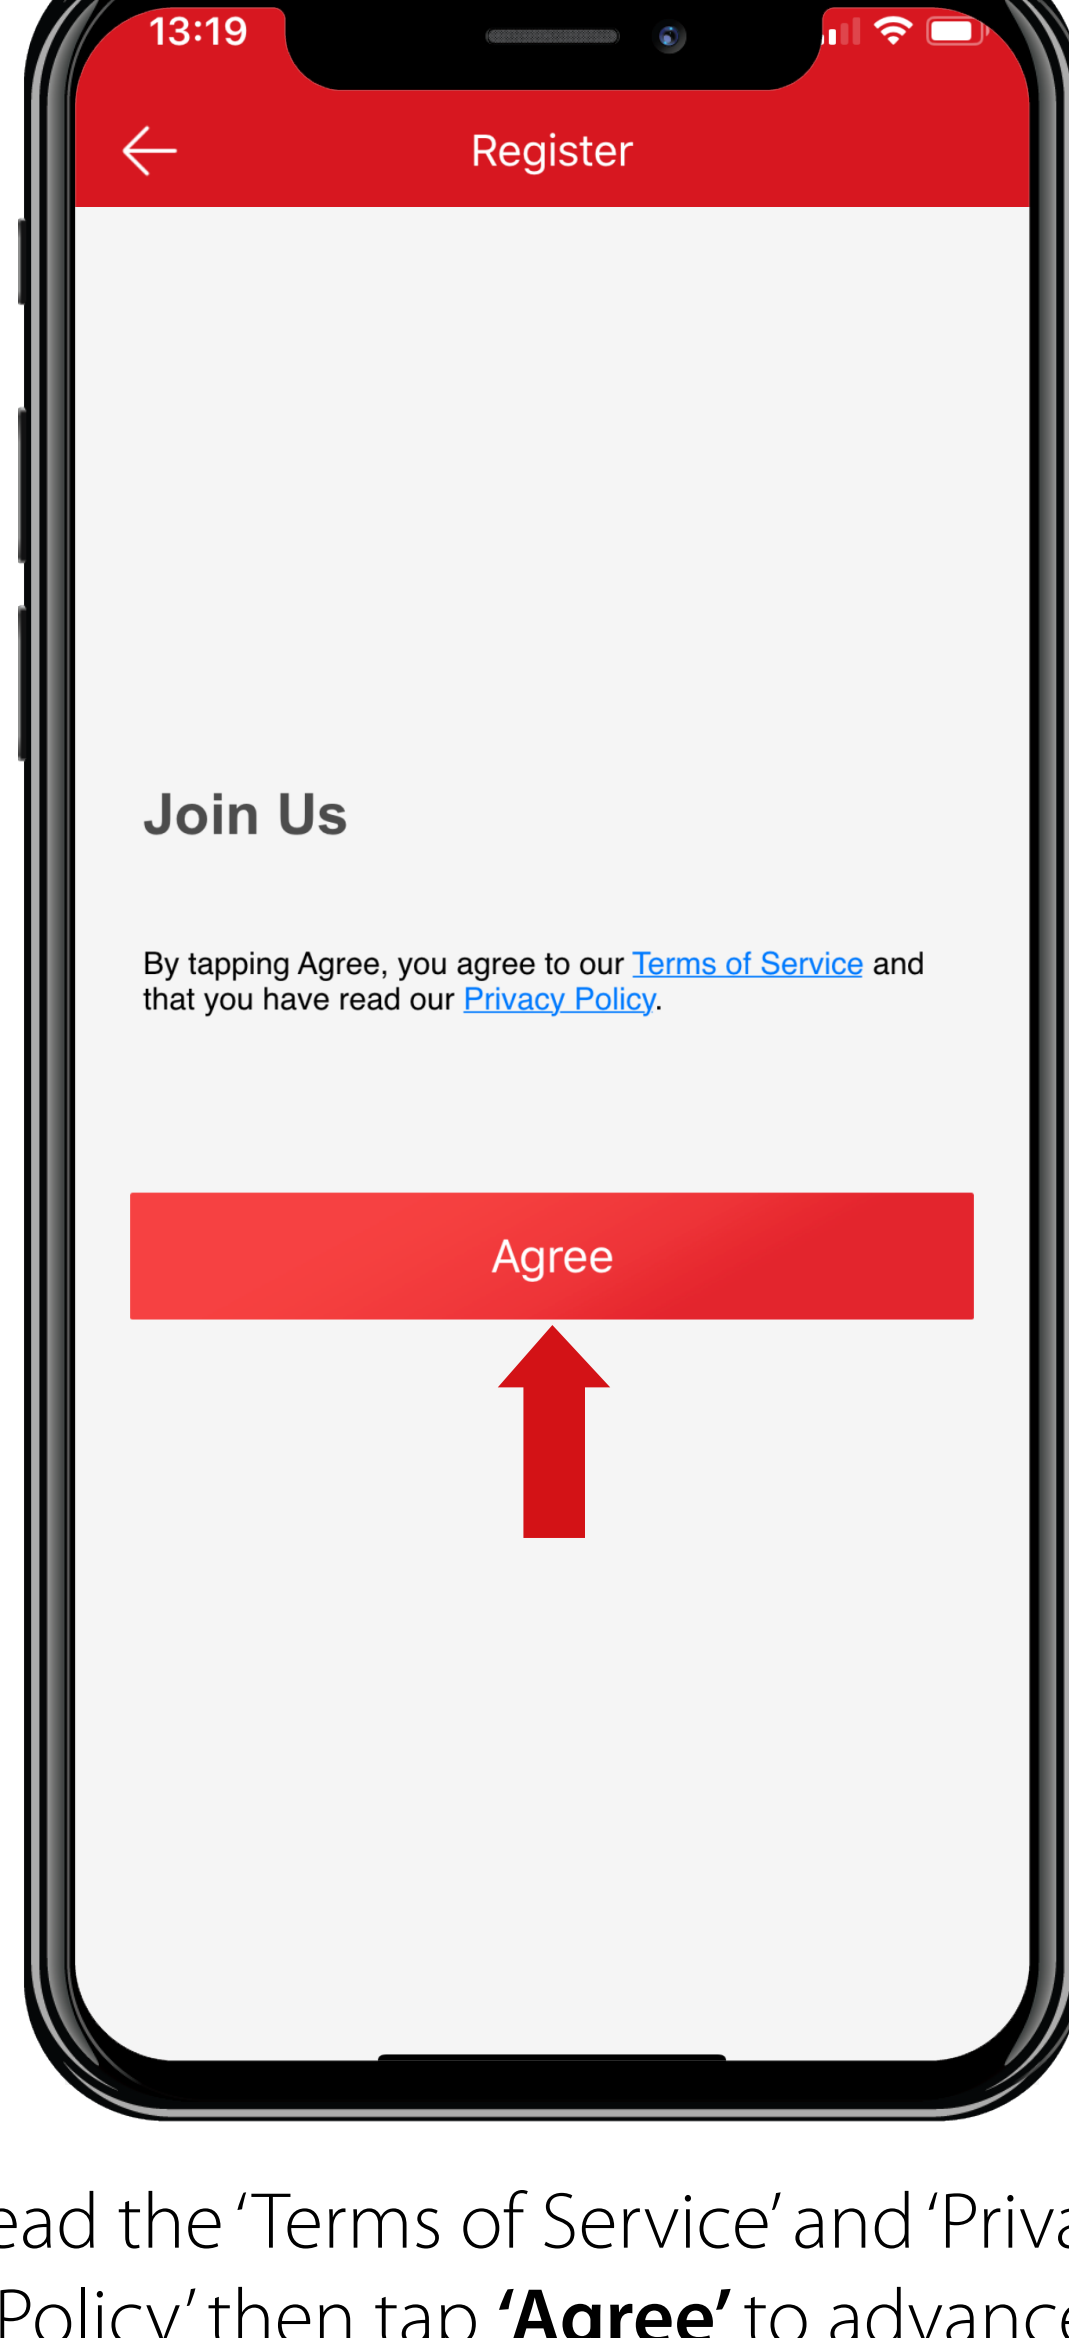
13:19

Register

Join Us

By tapping Agree, you agree to our Terms of Service and that you have read our Privacy Policy.

Agree

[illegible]ead the 'Terms of Service' and 'Priva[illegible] Policy' then tap **'Agree'** to advanc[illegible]